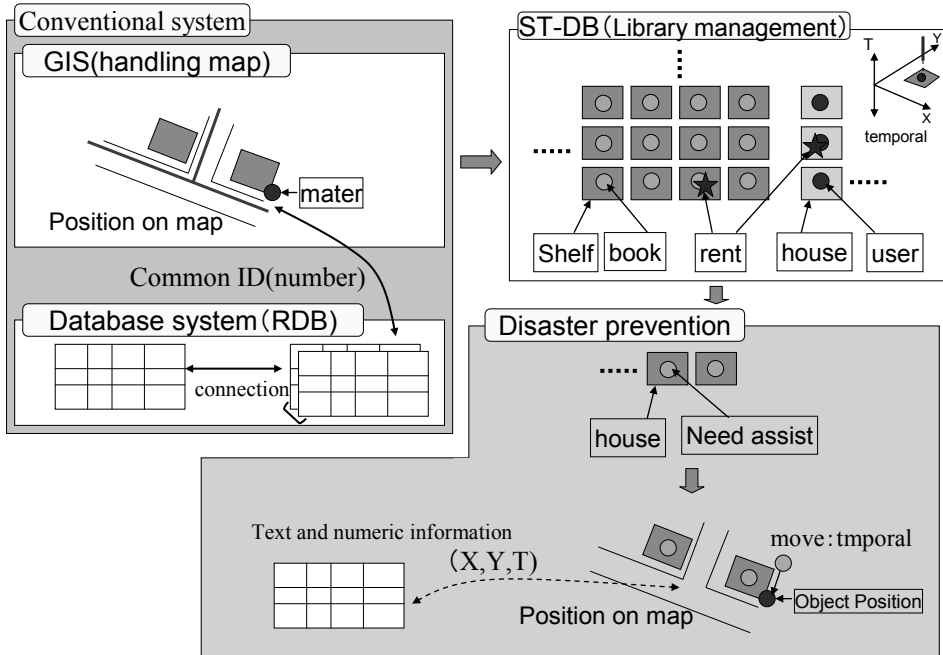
Conventional system

GIS(handling map)

mater

Position on map

Common ID(number)

Database system（RDB）

connection

ST-DB（Library management）

T

Y

X

temporal

Shelf

book

rent

house

user

Disaster prevention

house

Need assist

Text and numeric information

（X,Y,T）

move : tmporal

Position on map

Object Position